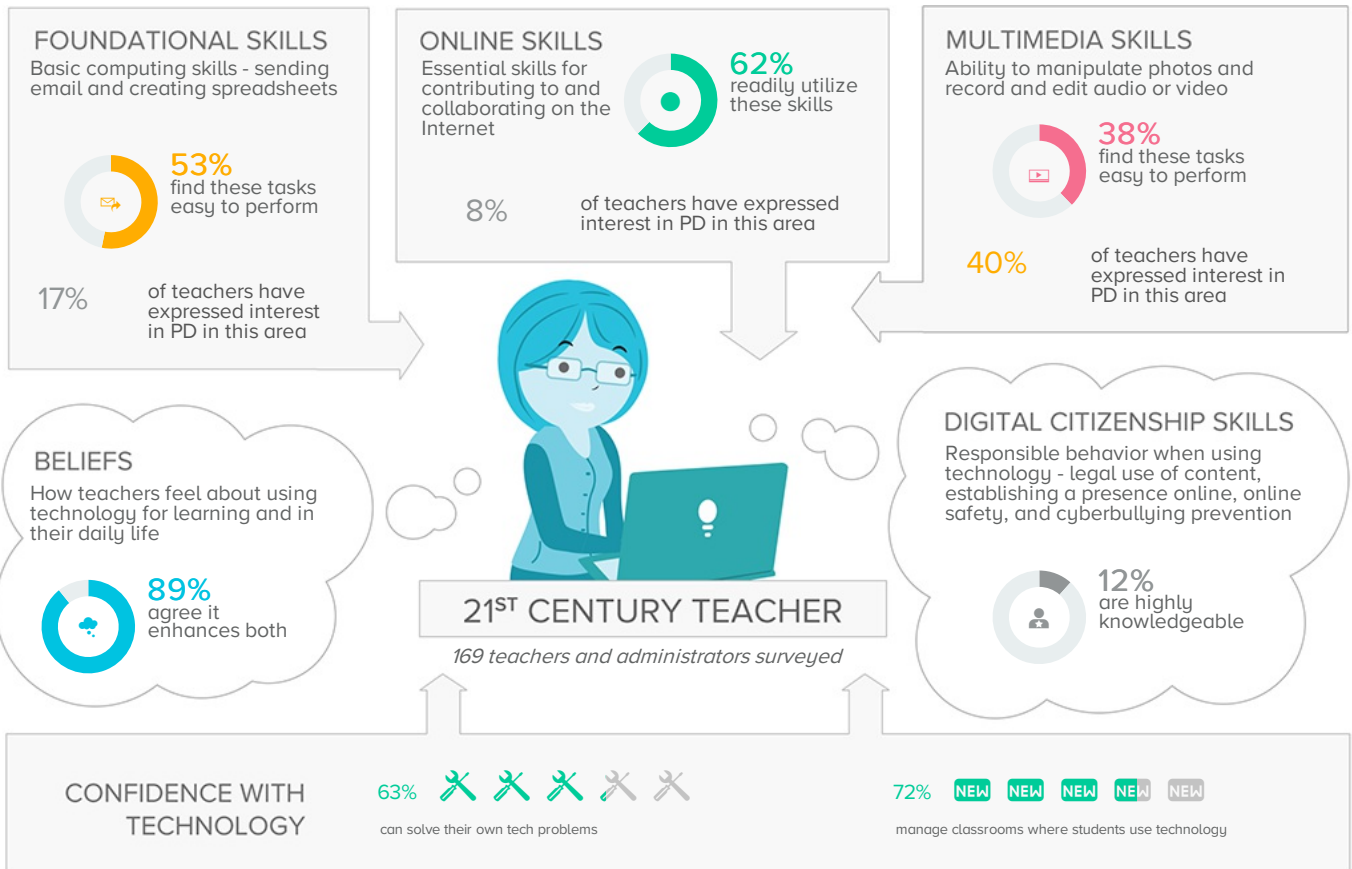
FOUNDATIONAL SKILLS
Basic computing skills - sending email and creating spreadsheets

53%
find these tasks easy to perform

17%
of teachers have expressed interest in PD in this area

ONLINE SKILLS
Essential skills for contributing to and collaborating on the Internet

62%
readily utilize these skills

8%
of teachers have expressed interest in PD in this area

MULTIMEDIA SKILLS
Ability to manipulate photos and record and edit audio or video

38%
find these tasks easy to perform

40%
of teachers have expressed interest in PD in this area

BELIEFS
How teachers feel about using technology for learning and in their daily life

89%
agree it enhances both

$21^{ST}$ CENTURY TEACHER
169 teachers and administrators surveyed

DIGITAL CITIZENSHIP SKILLS
Responsible behavior when using technology - legal use of content, establishing a presence online, online safety, and cyberbullying prevention

12%
are highly knowledgeable

CONFIDENCE WITH TECHNOLOGY

63%
can solve their own tech problems

72% NEW NEW NEW NEW NEW
manage classrooms where students use technology